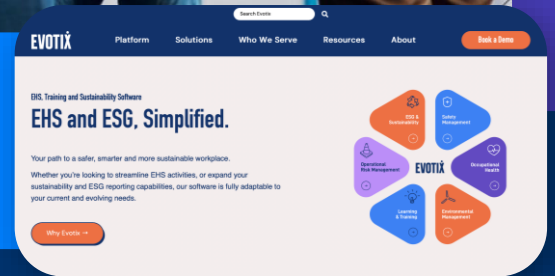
Search Evotix

EVOTIX

Platform Solutions Who We Serve Resources About

Book a Demo

EHS, Training and Sustainability Software

EHS and ESG, Simplified.

Your path to a safer, smarter and more sustainable workplace.

Whether you're looking to streamline EHS activities, or expand your sustainability and ESG reporting capabilities, our software is fully adaptable to your current and evolving needs.

Why Evotix →

ESG & Sustainability

Safety Management

Operational Risk Management

EVOTIX

Occupational Health

Learning & Training

Environmental Management